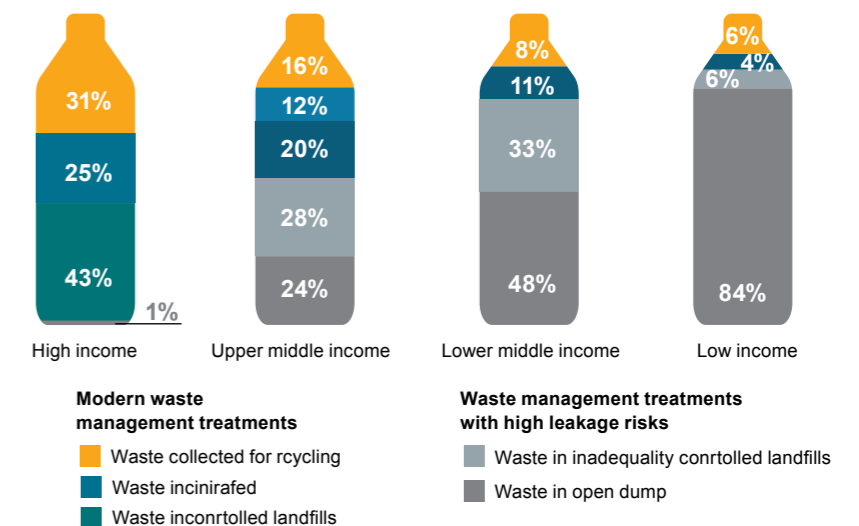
31%
25%
43%
1%
High income

16%
12%
20%
28%
24%
Upper middle income

8%
11%
33%
48%
Lower middle income

6%
4%
6%
84%
Low income

Modern waste management treatments
Waste collected for rcycling
Waste incinirafed
Waste inconrtolled landfills

Waste management treatments with high leakage risks
Waste in inadequality conrtolled landfills
Waste in open dump